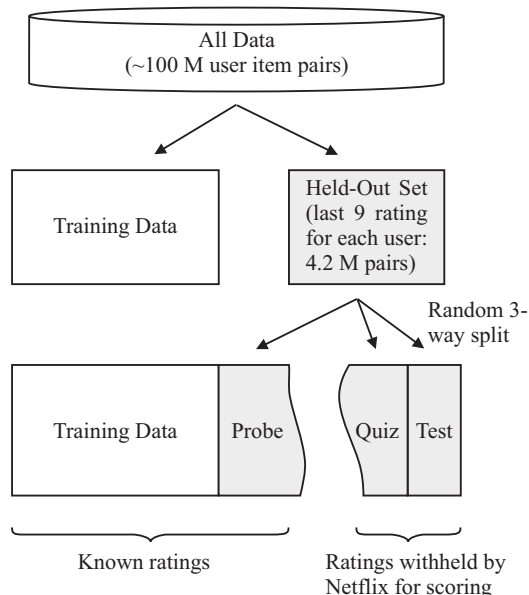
All Data
(~100 M user item pairs)

Training Data

Held-Out Set
(last 9 rating for each user: 4.2 M pairs)

Random 3-way split

Training Data

Probe

Quiz

Test

Known ratings

Ratings withheld by Netflix for scoring